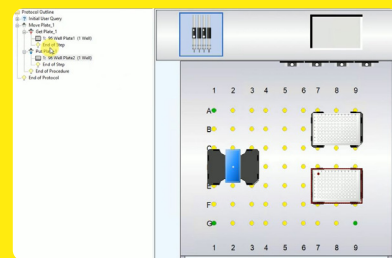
Protocol Outline
Initial User Query
Move Plate_1
Get Plate_1
96 Well Plate1 (1 Well)
End of Step
Put Plate_1
96 Well Plate2 (1 Well)
End of Step
End of Procedure
End of Protocol

1 2 3 4 5 6 7 8 9
A
B
C
D
E
F
G